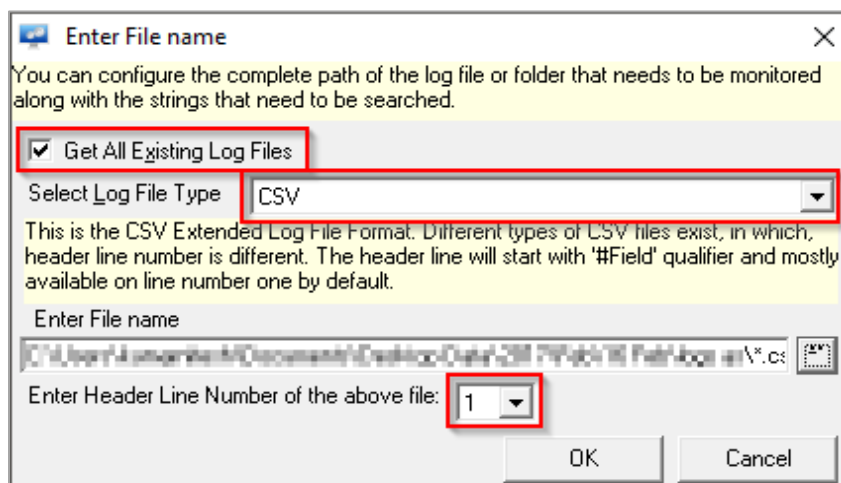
Enter File name

You can configure the complete path of the log file or folder that needs to be monitored along with the strings that need to be searched.

Get All Existing Log Files

Select Log File Type CSV

This is the CSV Extended Log File Format. Different types of CSV files exist, in which, header line number is different. The header line will start with '#Field' qualifier and mostly available on line number one by default.

Enter File name

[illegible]\*.cs

Enter Header Line Number of the above file: 1

OK Cancel